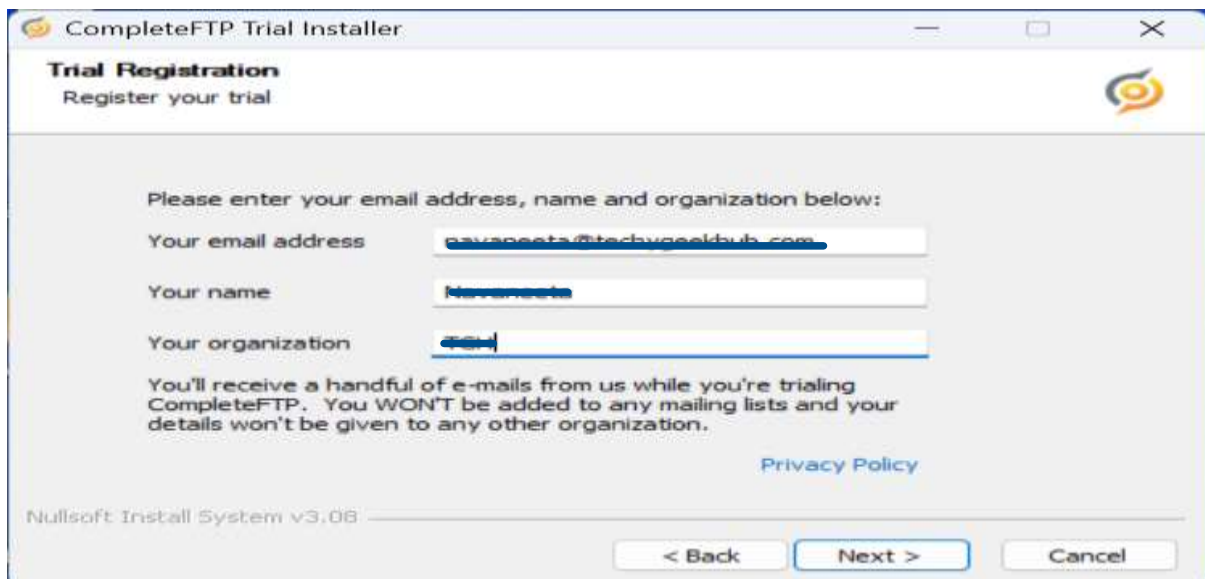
CompleteFTP Trial Installer

Trial Registration
Register your trial

Please enter your email address, name and organization below:

Your email address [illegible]

Your name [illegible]

Your organization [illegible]

You'll receive a handful of e-mails from us while you're trialing CompleteFTP. You WON'T be added to any mailing lists and your details won't be given to any other organization.

Privacy Policy

Nullsoft Install System v3.08

< Back Next > Cancel